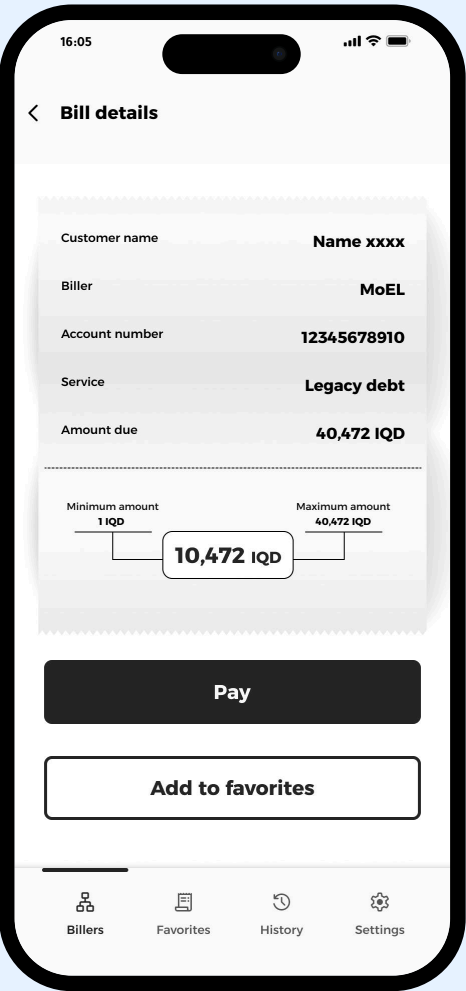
16:05

Bill details

Customer name
Name xxxx

Biller
MoEL

Account number
12345678910

Service
Legacy debt

Amount due
40,472 IQD

Minimum amount
1 IQD

Maximum amount
40,472 IQD

10,472 IQD

Pay

Add to favorites

Billers
Favorites
History
Settings